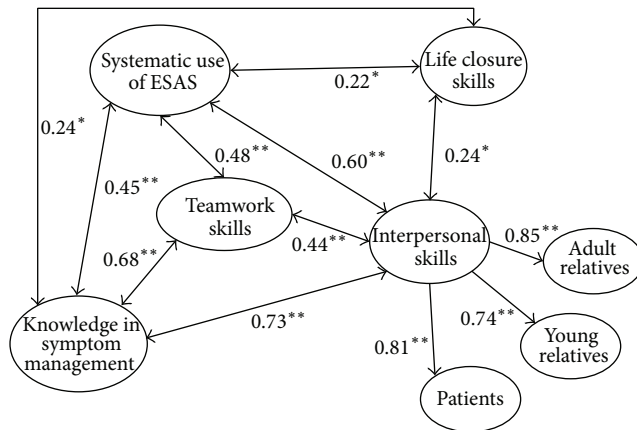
Systematic use of ESAS

Life closure skills

$0.22^{*}$

$0.24^{*}$

$0.45^{**}$

$0.48^{**}$

$0.60^{**}$

$0.24^{*}$

Teamwork skills

$0.68^{**}$

$0.44^{**}$

Interpersonal skills

$0.85^{**}$

Adult relatives

Knowledge in symptom management

$0.73^{**}$

$0.74^{**}$

Young relatives

$0.81^{**}$

Patients